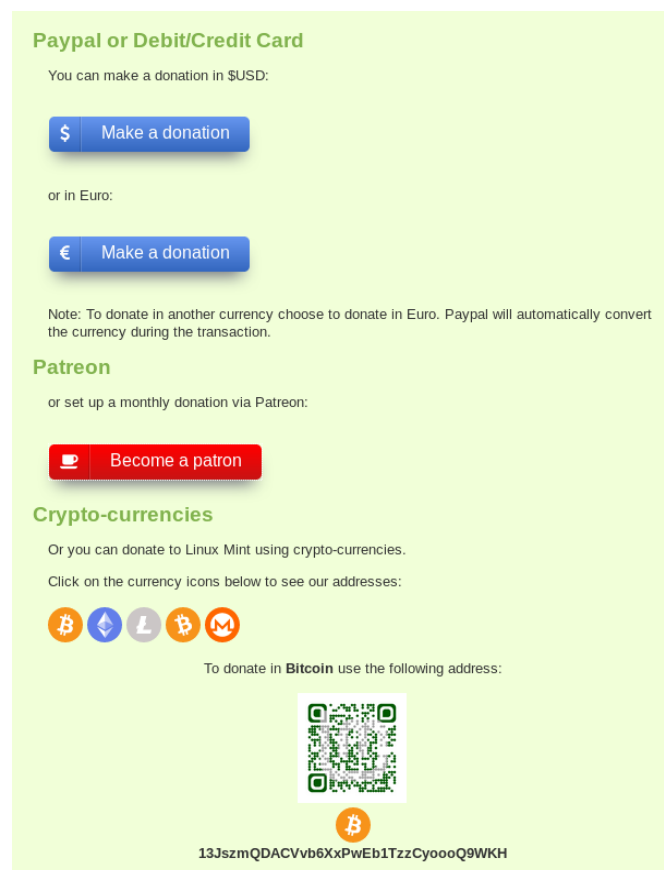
Paypal or Debit/Credit Card

You can make a donation in $USD:

$ Make a donation

or in Euro:

€ Make a donation

Note: To donate in another currency choose to donate in Euro. Paypal will automatically convert the currency during the transaction.

Patreon

or set up a monthly donation via Patreon:

Become a patron

Crypto-currencies

Or you can donate to Linux Mint using crypto-currencies.

Click on the currency icons below to see our addresses:

To donate in **Bitcoin** use the following address:

13JszmQDACVvb6XxPwEb1TzzCyoooQ9WKH